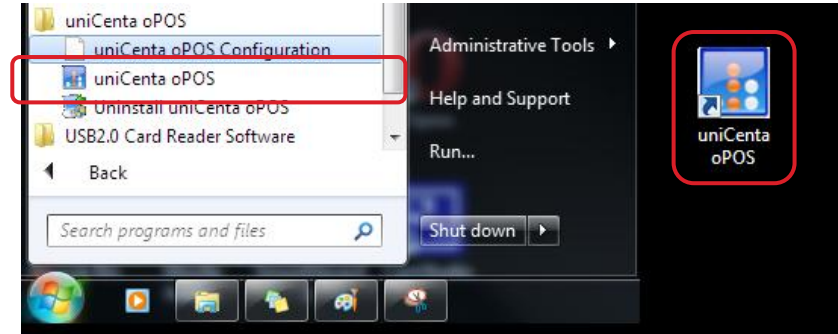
uniCenta oPOS
uniCenta oPOS Configuration
uniCenta oPOS
Uninstall uniCenta oPOS
USB2.0 Card Reader Software
Back
Search programs and files

Administrative Tools
Help and Support
Run...
Shut down

uniCenta oPOS